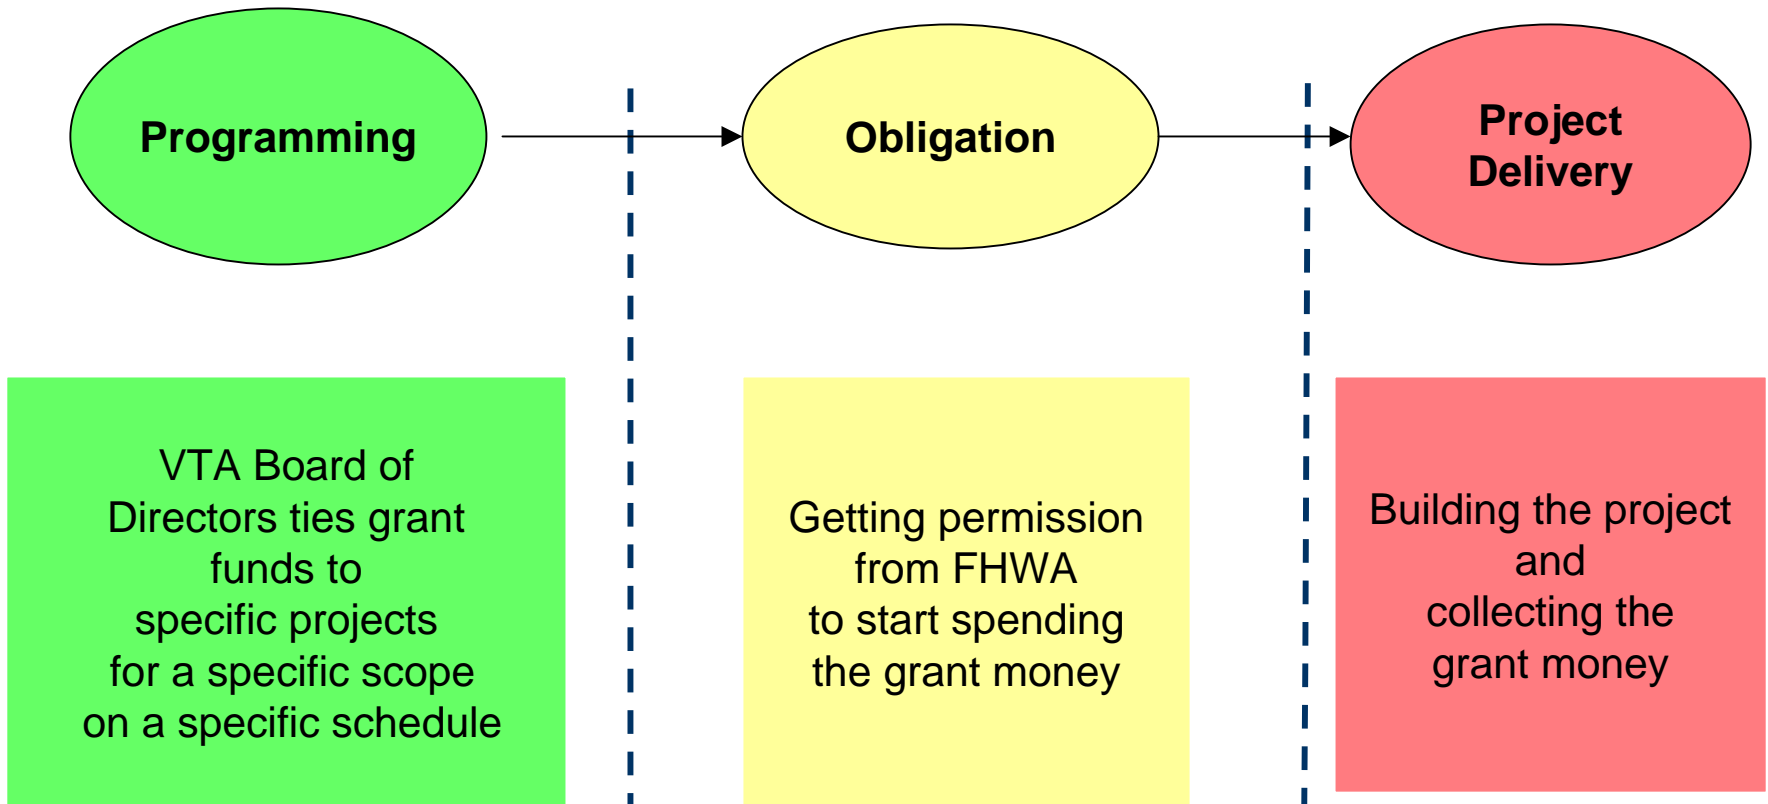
Programming

Obligation

Project Delivery

VTA Board of Directors ties grant funds to specific projects for a specific scope on a specific schedule

Getting permission from FHWA to start spending the grant money

Building the project and collecting the grant money